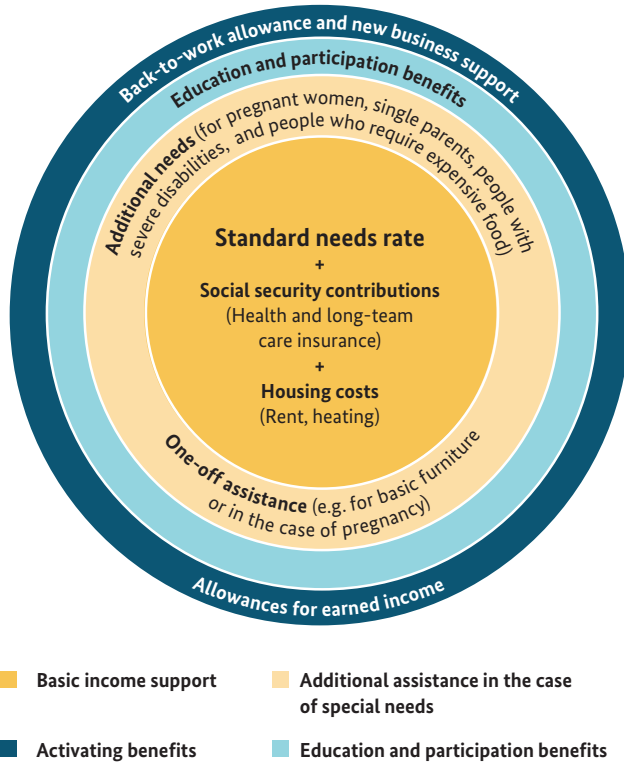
Back-to-work allowance and new business support

Education and participation benefits

Additional needs (for pregnant women, single parents, people with severe disabilities, and people who require expensive food)

Standard needs rate
+
Social security contributions
(Health and long-team care insurance)
+
Housing costs
(Rent, heating)

One-off assistance (e.g. for basic furniture or in the case of pregnancy)

Allowances for earned income

Basic income support

Additional assistance in the case of special needs

Activating benefits

Education and participation benefits